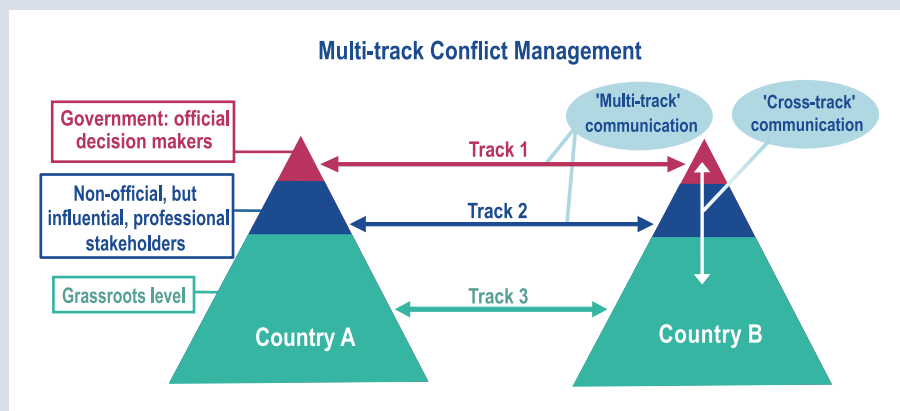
Multi-track Conflict Management

Government: official decision makers

Non-official, but influential, professional stakeholders

Grassroots level

'Multi-track' communication

'Cross-track' communication

Track 1

Track 2

Track 3

Country A

Country B